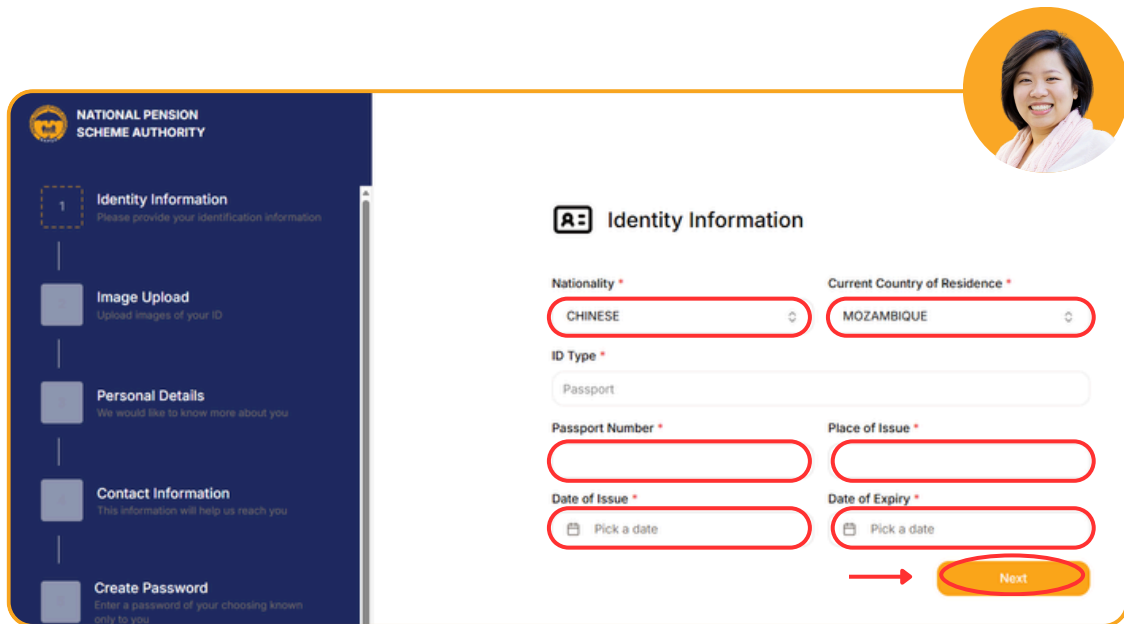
NATIONAL PENSION SCHEME AUTHORITY

1
Identity Information
Please provide your identification information

Image Upload
Upload images of your ID

Personal Details
We would like to know more about you

Contact Information
This information will help us reach you

Create Password
Enter a password of your choosing known only to you

Identity Information

Nationality *
CHINESE

Current Country of Residence *
MOZAMBIQUE

ID Type *
Passport

Passport Number *

Place of Issue *

Date of Issue *
Pick a date

Date of Expiry *
Pick a date

Next